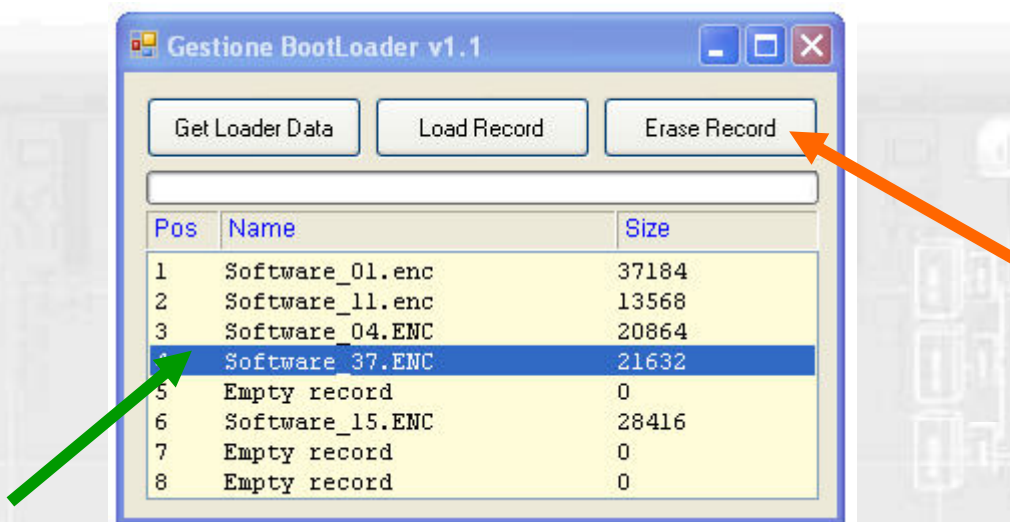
Gestione BootLoader v1.1

Get Loader Data | Load Record | Erase Record

| Pos | Name | Size |
|---|---|---|
| 1 | Software_01.enc | 37184 |
| 2 | Software_11.enc | 13568 |
| 3 | Software_04.ENC | 20864 |
| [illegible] | Software_37.ENC | 21632 |
| 5 | Empty record | 0 |
| 6 | Software_15.ENC | 28416 |
| 7 | Empty record | 0 |
| 8 | Empty record | 0 |